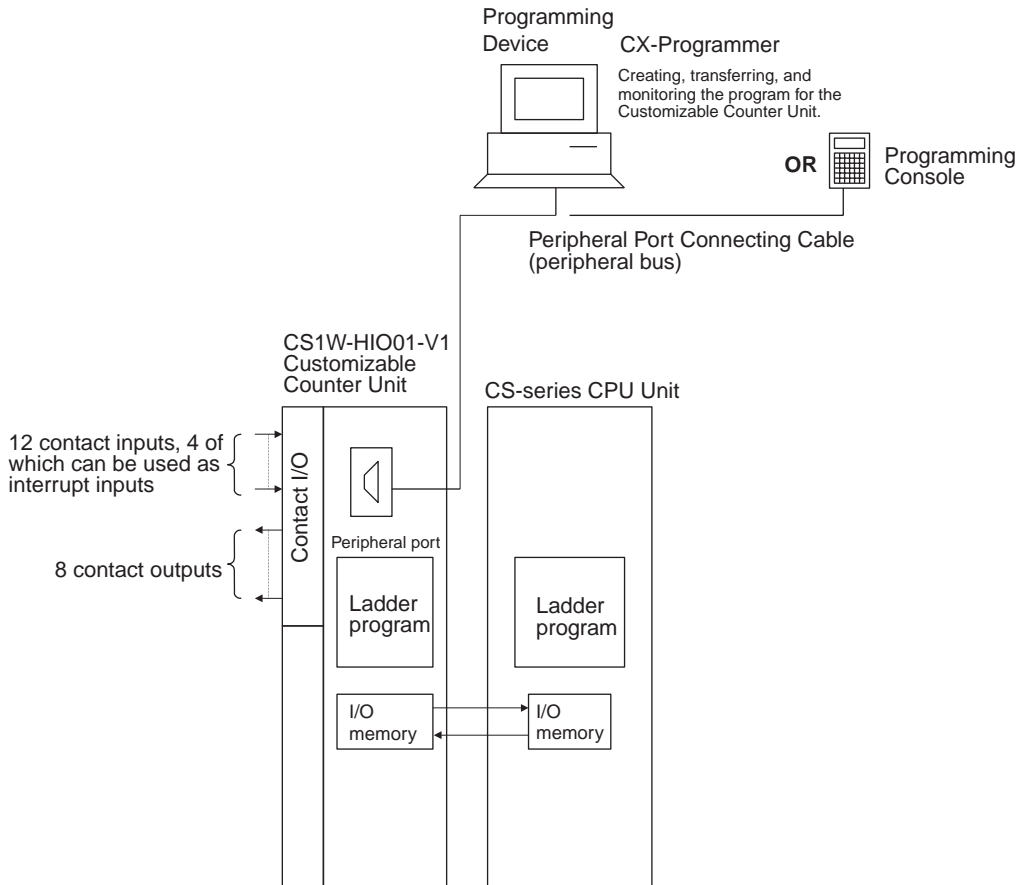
Programming Device

CX-Programmer

Creating, transferring, and monitoring the program for the Customizable Counter Unit.

OR

Programming Console

Peripheral Port Connecting Cable (peripheral bus)

CS1W-HIO01-V1 Customizable Counter Unit

CS-series CPU Unit

12 contact inputs, 4 of which can be used as interrupt inputs

8 contact outputs

Contact I/O

Peripheral port

Ladder program

Ladder program

I/O memory

I/O memory